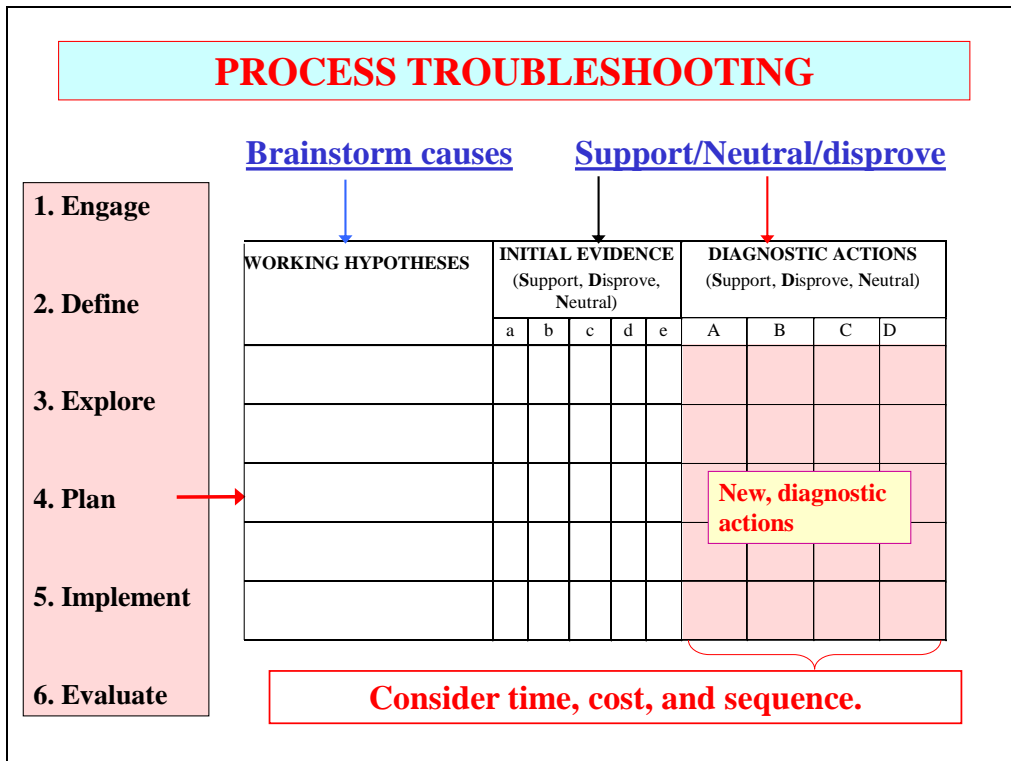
PROCESS TROUBLESHOOTING

Brainstorm causes

Support/Neutral/disprove

1. Engage

2. Define

3. Explore

4. Plan

5. Implement

6. Evaluate

| WORKING HYPOTHESES | INITIAL EVIDENCE (Support, Disprove, Neutral) | | | | | DIAGNOSTIC ACTIONS (Support, Disprove, Neutral) | | | |
|---|---|---|---|---|---|---|---|---|---|
| | a | b | c | d | e | A | B | C | D |
| | | | | | | | | | |
| | | | | | | | | | |
| | | | | | | | | | |
| | | | | | | | | | |
| | | | | | | | | | |

New, diagnostic actions

Consider time, cost, and sequence.